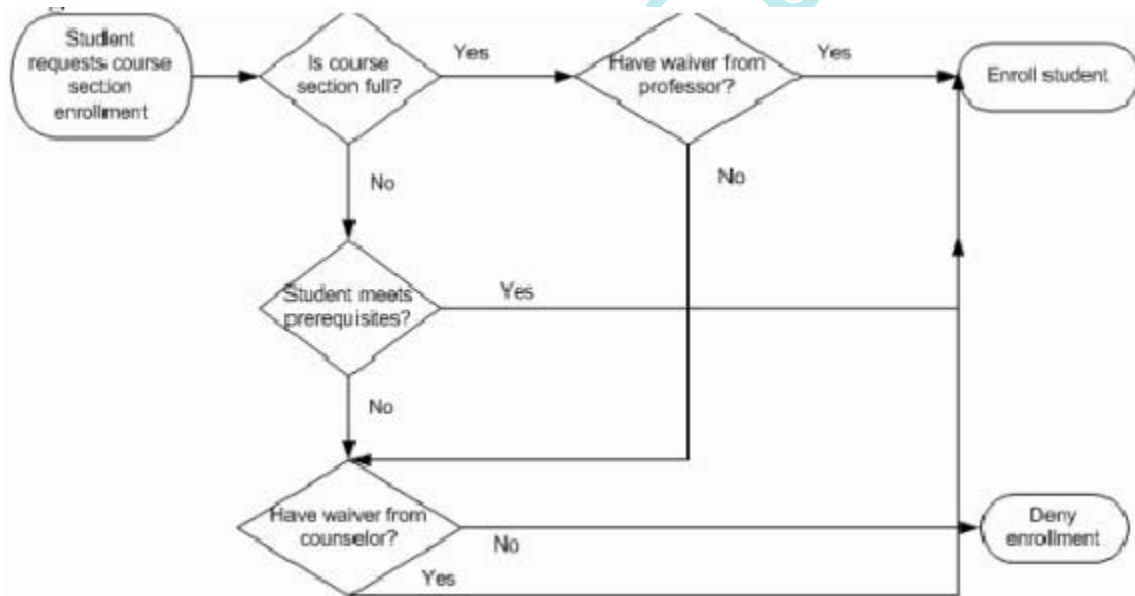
Student requests course section enrollment

Is course section full?

Yes

Have waiver from professor?

Yes

Enroll student

No

No

Student meets prerequisites?

Yes

No

Have waiver from counselor?

No

Deny enrollment

Yes